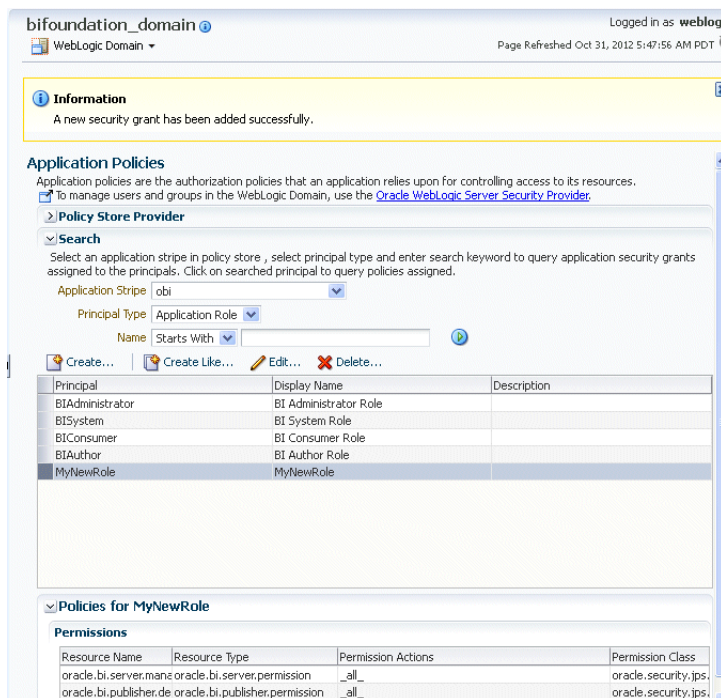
bifoundation_domain

WebLogic Domain ▾

Logged in as weblog

Page Refreshed Oct 31, 2012 5:47:56 AM PDT

Information

A new security grant has been added successfully.

Application Policies

Application policies are the authorization policies that an application relies upon for controlling access to its resources.

To manage users and groups in the WebLogic Domain, use the Oracle WebLogic Server Security Provider.

Policy Store Provider

Search

Select an application stripe in policy store , select principal type and enter search keyword to query application security grants assigned to the principals. Click on searched principal to query policies assigned.

Application Stripe obi

Principal Type Application Role

Name Starts With

Create... Create Like... Edit... Delete...

| Principal | Display Name | Description |
|---|---|---|
| BIAdministrator | BI Administrator Role | |
| BISystem | BI System Role | |
| BIConsumer | BI Consumer Role | |
| BIAuthor | BI Author Role | |
| MyNewRole | MyNewRole | |

Policies for MyNewRole

Permissions

| Resource Name | Resource Type | Permission Actions | Permission Class |
|---|---|---|---|
| oracle.bi.server.mana | oracle.bi.server.permission | _all_ | oracle.security.jps. |
| oracle.bi.publisher.de | oracle.bi.publisher.permission | _all_ | oracle.security.jps. |